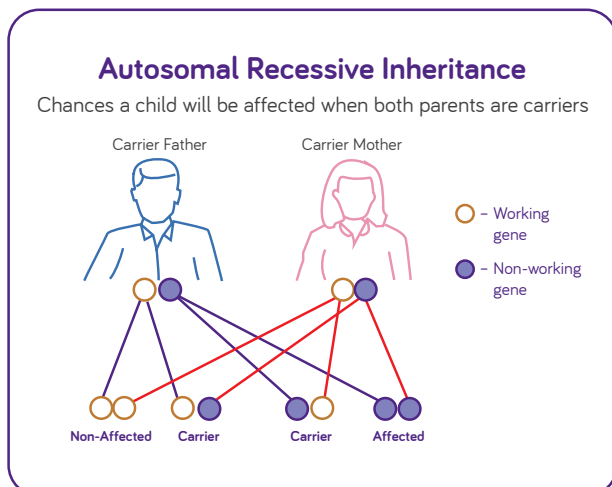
Autosomal Recessive Inheritance

Chances a child will be affected when both parents are carriers

Carrier Father

Carrier Mother

– Working gene

– Non-working gene

Non-Affected

Carrier

Carrier

Affected